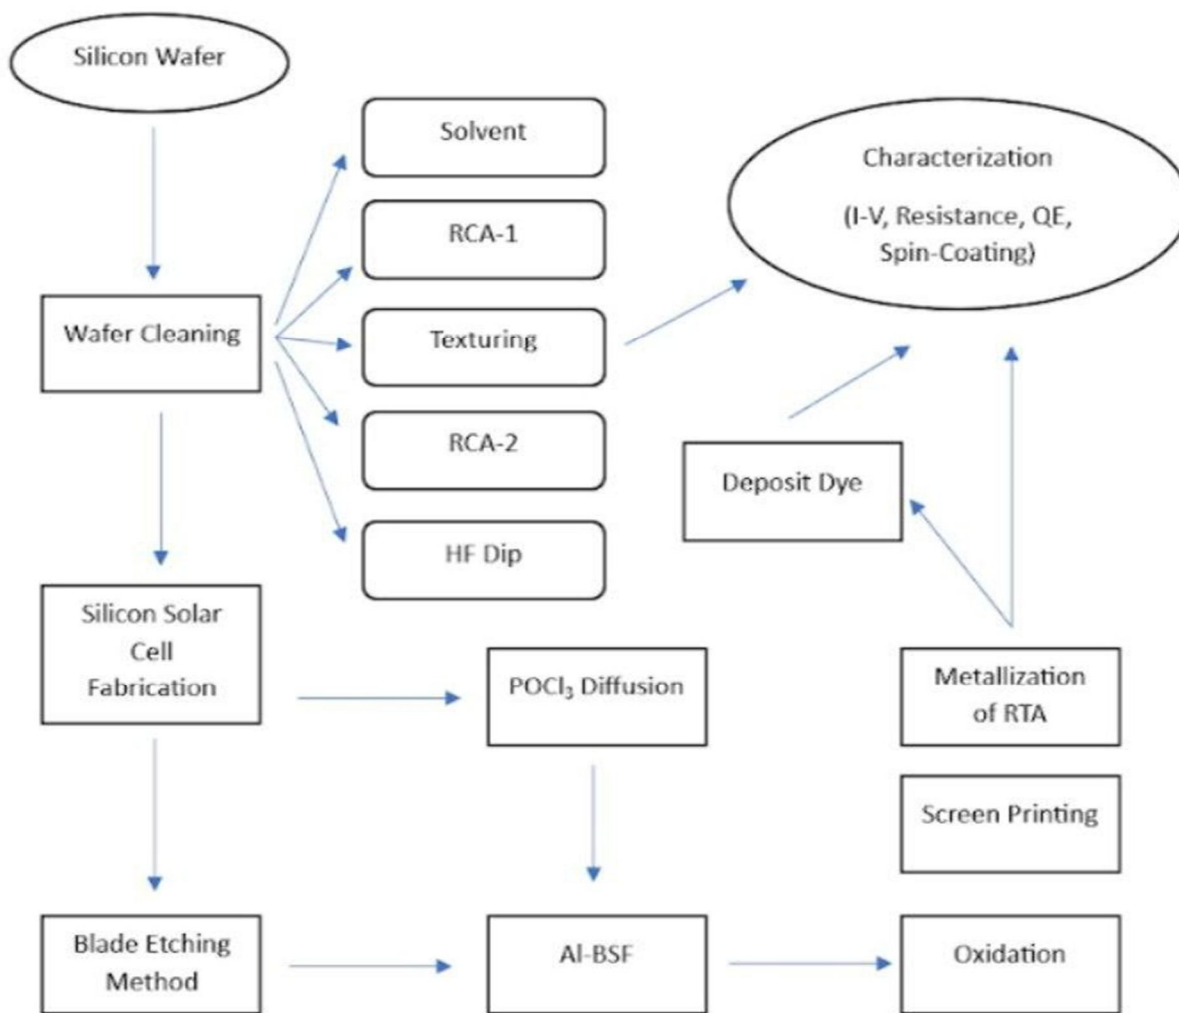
Silicon Wafer

Solvent

RCA-1

Texturing

RCA-2

HF Dip

Characterization

(I-V, Resistance, QE, Spin-Coating)

Wafer Cleaning

Deposit Dye

Silicon Solar Cell Fabrication

$POCl_3$ Diffusion

Metallization of RTA

Screen Printing

Blade Etching Method

Al-BSF

Oxidation